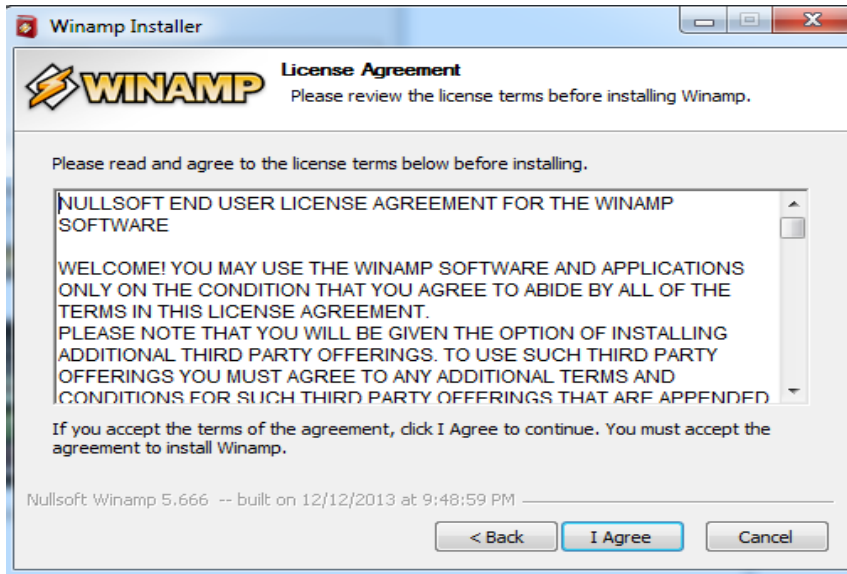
Winamp Installer

WINAMP

License Agreement

Please review the license terms before installing Winamp.

Please read and agree to the license terms below before installing.

NULLSOFT END USER LICENSE AGREEMENT FOR THE WINAMP SOFTWARE

WELCOME! YOU MAY USE THE WINAMP SOFTWARE AND APPLICATIONS ONLY ON THE CONDITION THAT YOU AGREE TO ABIDE BY ALL OF THE TERMS IN THIS LICENSE AGREEMENT.
PLEASE NOTE THAT YOU WILL BE GIVEN THE OPTION OF INSTALLING ADDITIONAL THIRD PARTY OFFERINGS. TO USE SUCH THIRD PARTY OFFERINGS YOU MUST AGREE TO ANY ADDITIONAL TERMS AND CONDITIONS FOR SUCH THIRD PARTY OFFERINGS THAT ARE APPENDED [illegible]

If you accept the terms of the agreement, click I Agree to continue. You must accept the agreement to install Winamp.

Nullsoft Winamp 5.666 -- built on 12/12/2013 at 9:48:59 PM

< Back

I Agree

Cancel